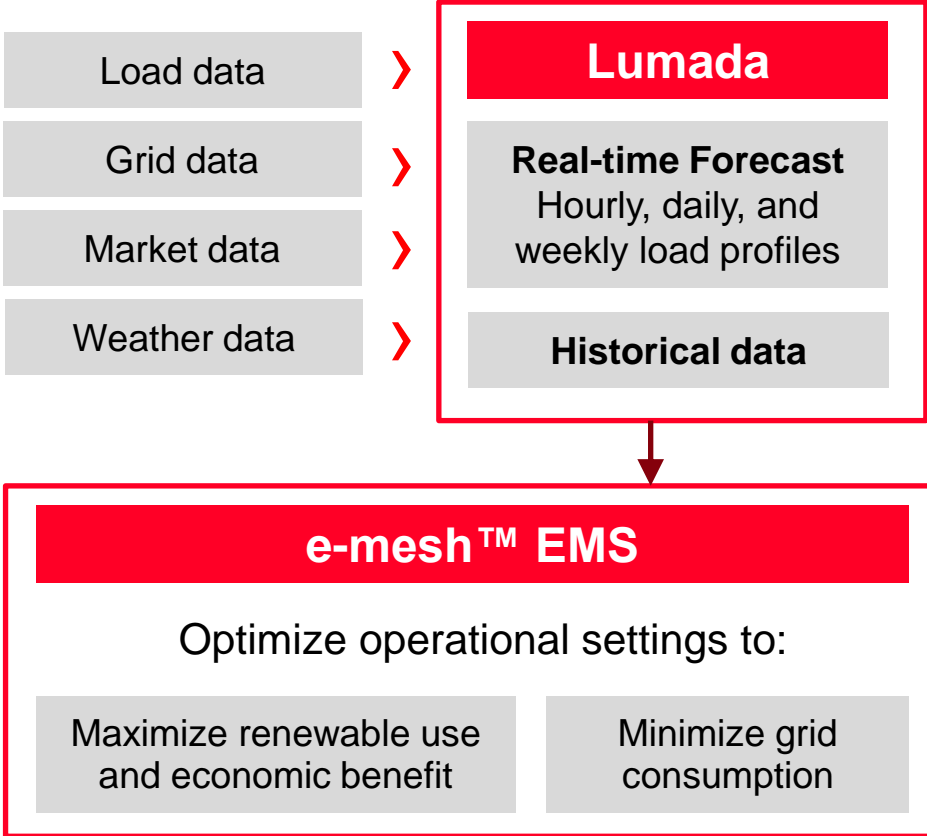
Load data
Grid data
Market data
Weather data

Lumada

Real-time Forecast
Hourly, daily, and weekly load profiles

Historical data

e-mesh™ EMS

Optimize operational settings to:

Maximize renewable use and economic benefit

Minimize grid consumption